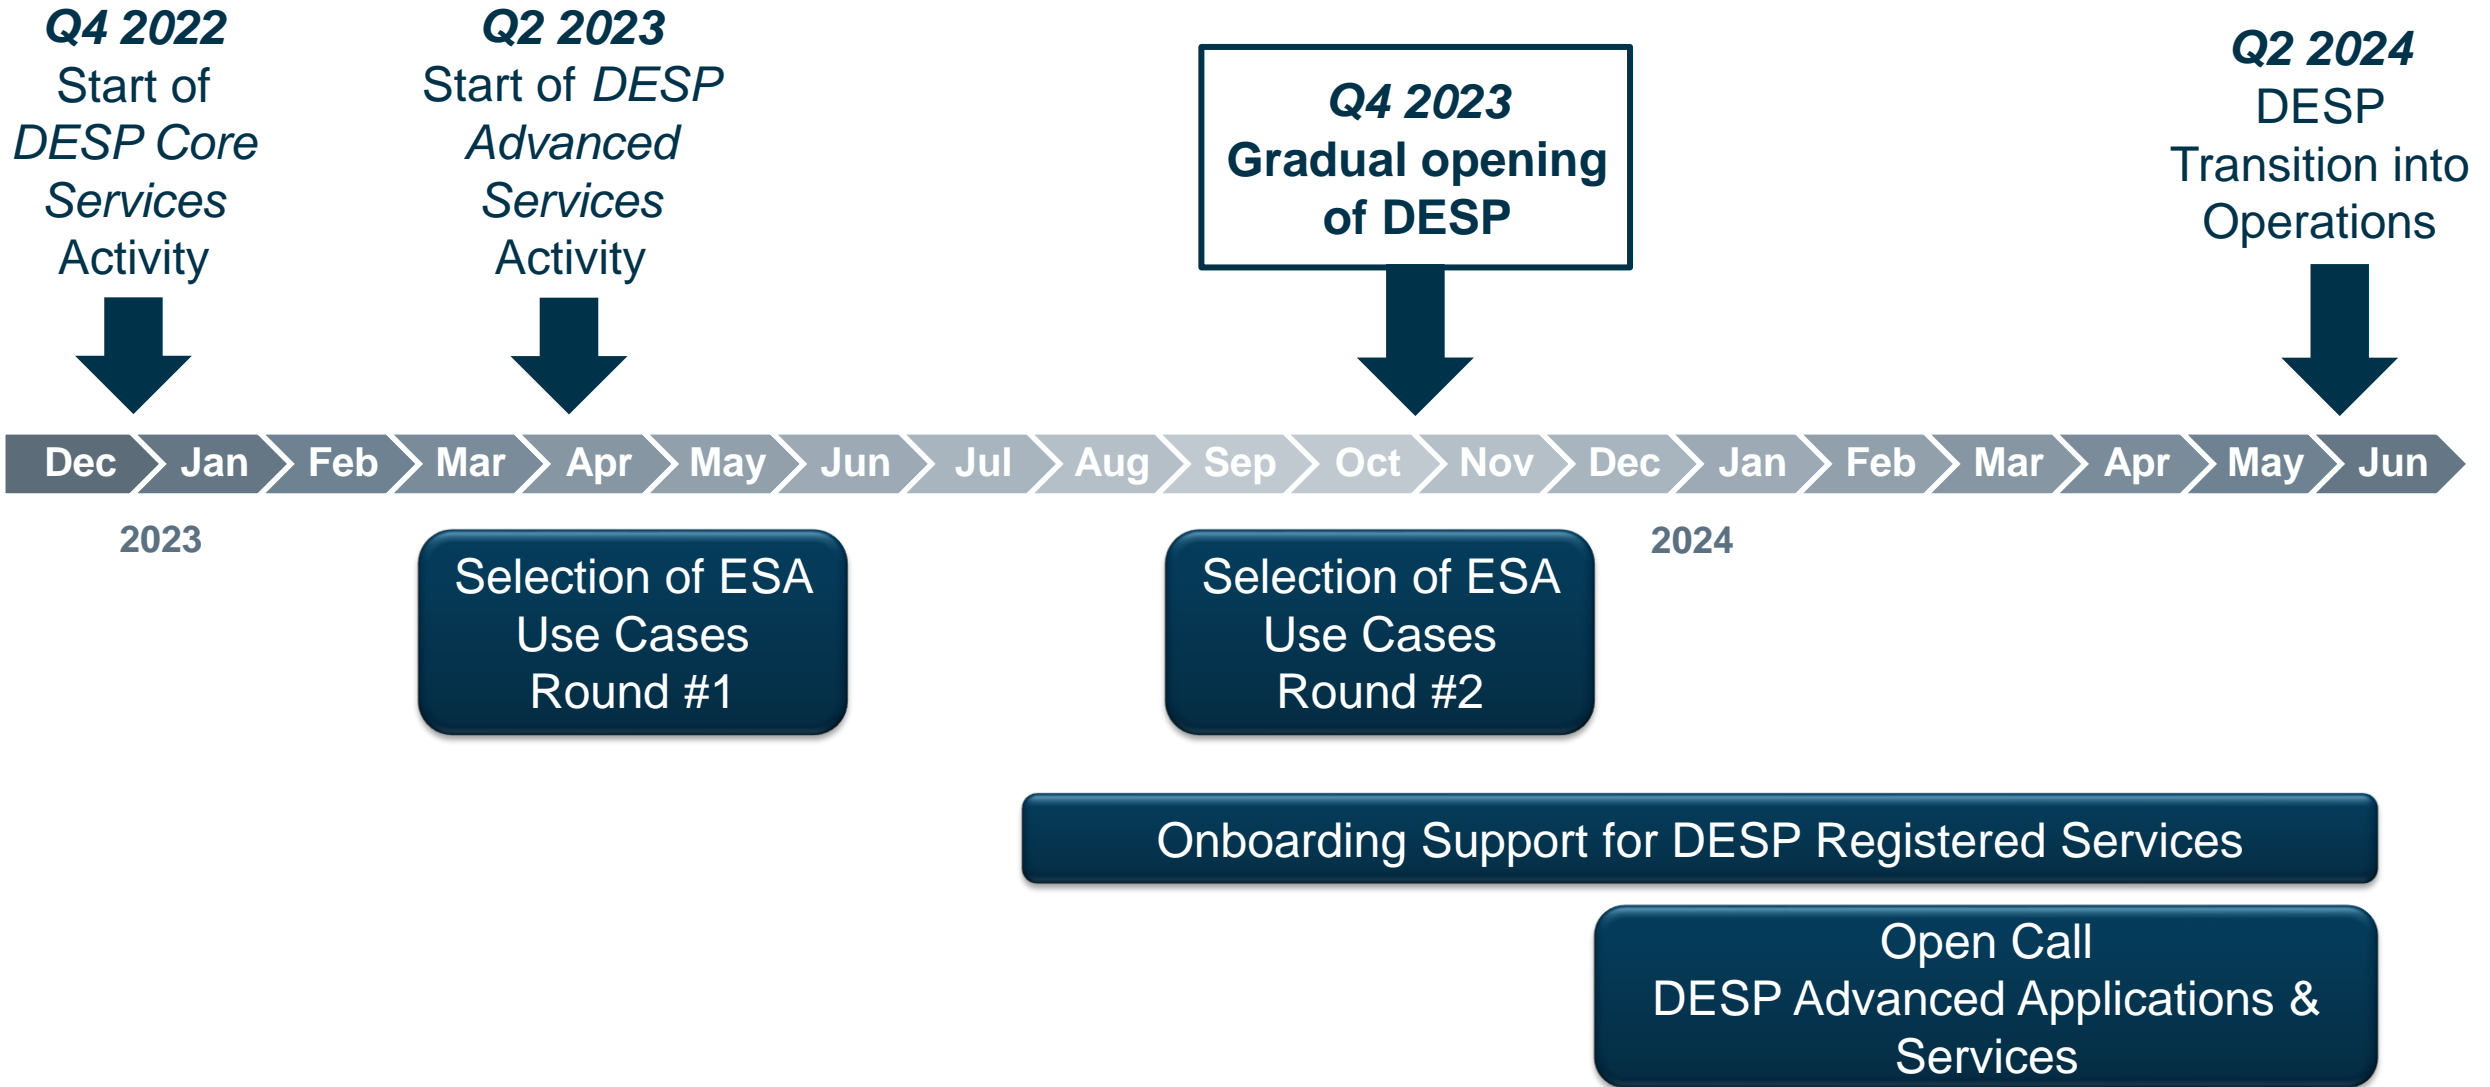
Q4 2022
Start of DESP Core Services Activity

Q2 2023
Start of DESP Advanced Services Activity

Q4 2023
Gradual opening of DESP

Q2 2024
DESP Transition into Operations

Dec Jan Feb Mar Apr May Jun Jul Aug Sep Oct Nov Dec Jan Feb Mar Apr May Jun

2023

2024

Selection of ESA Use Cases Round #1

Selection of ESA Use Cases Round #2

Onboarding Support for DESP Registered Services

Open Call
DESP Advanced Applications & Services